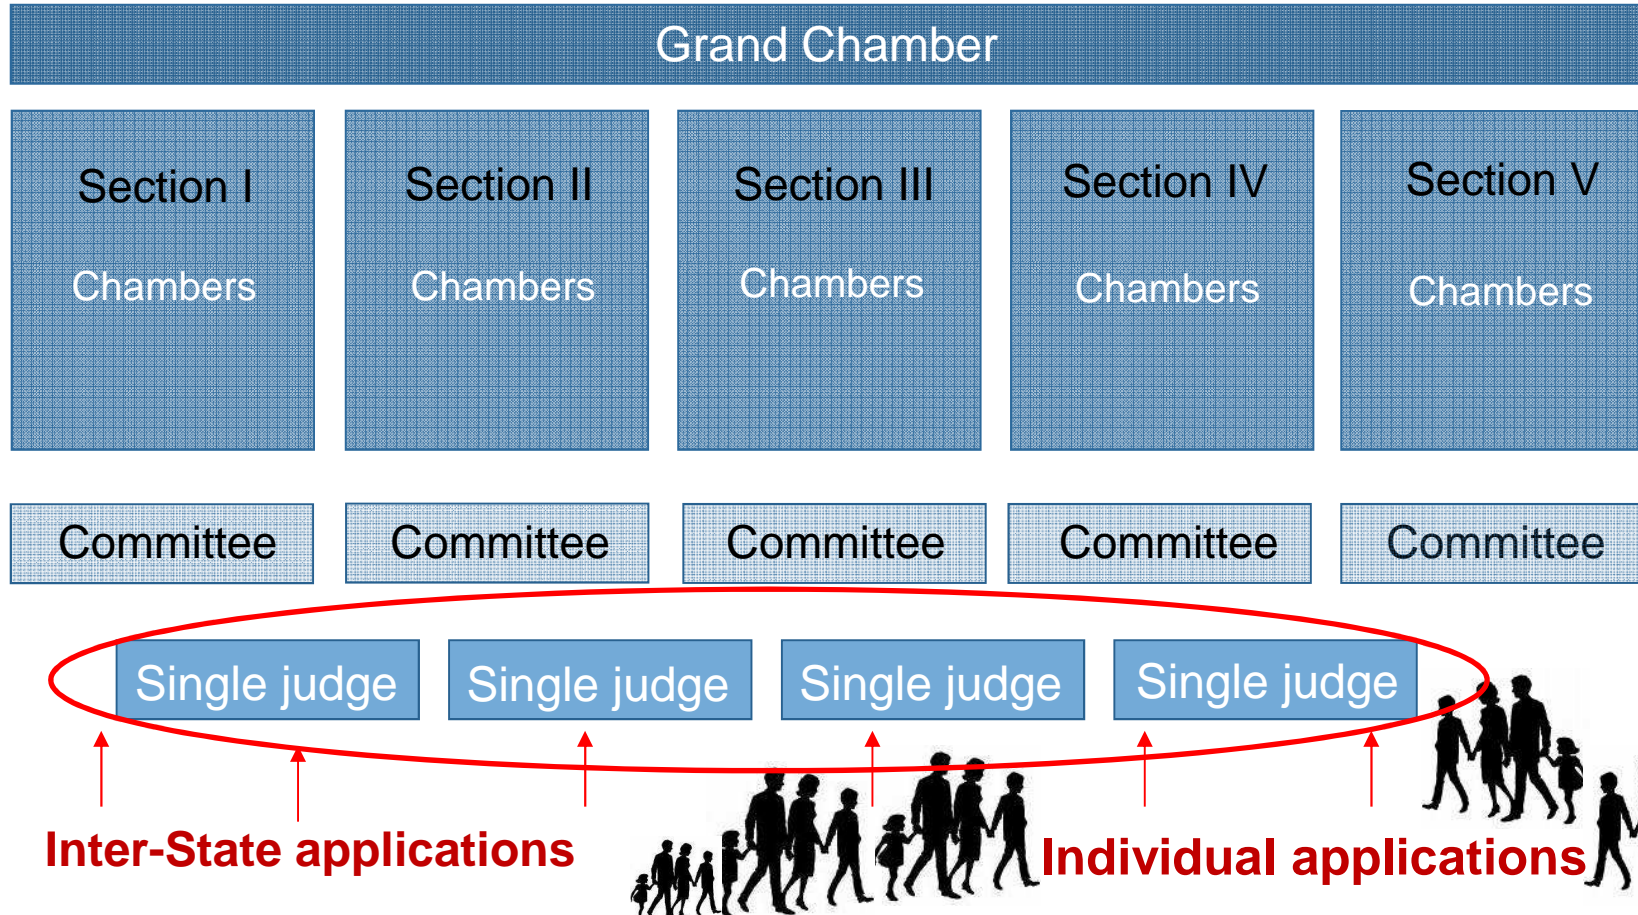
Grand Chamber

Section I

Chambers

Section II

Chambers

Section III

Chambers

Section IV

Chambers

Section V

Chambers

Committee

Committee

Committee

Committee

Committee

Single judge

Single judge

Single judge

Single judge

Inter-State applications

Individual applications